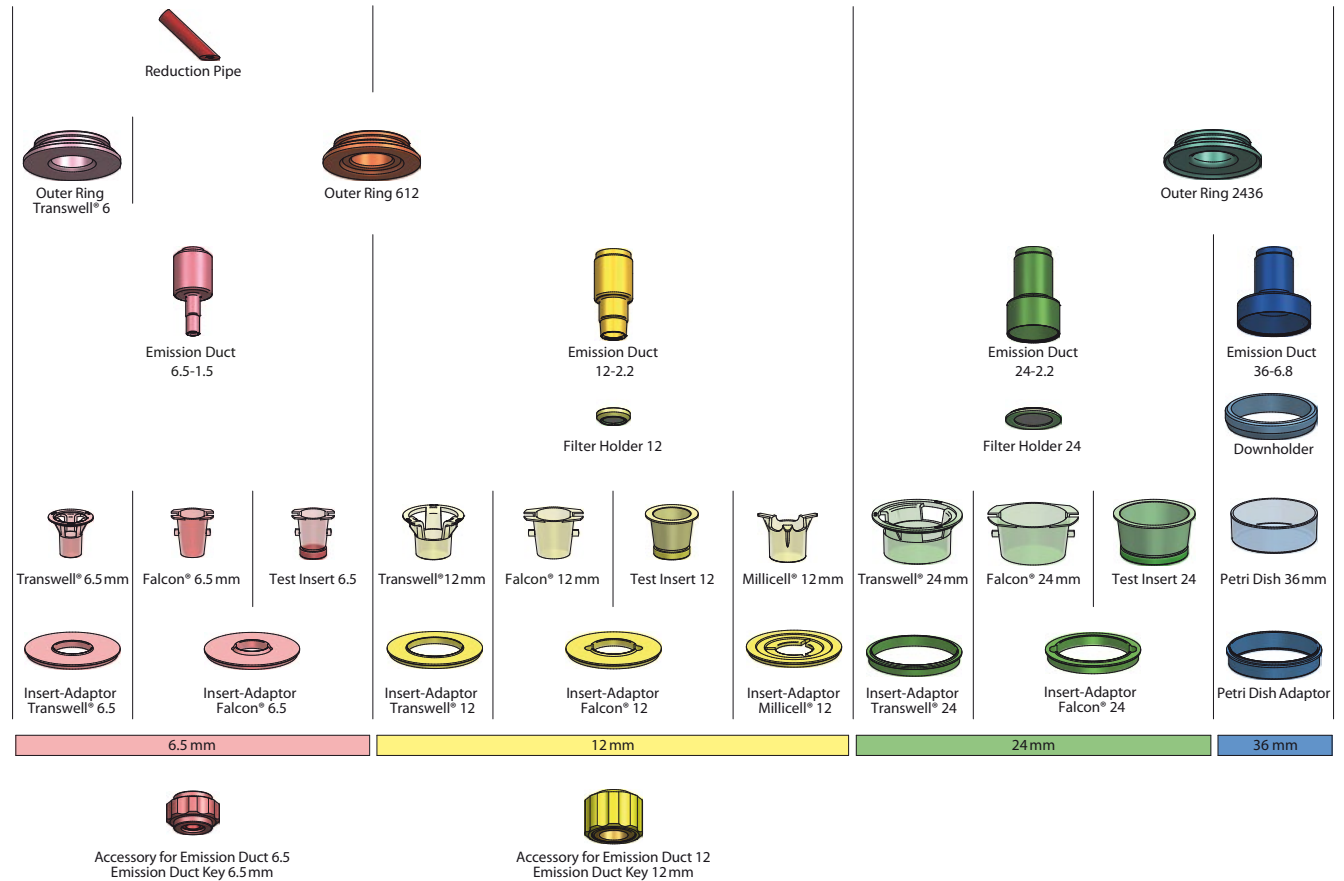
Reduction Pipe

Outer Ring Transwell® 6

Outer Ring 612

Outer Ring 2436

Emission Duct 6.5-1.5

Emission Duct 12-2.2

Emission Duct 24-2.2

Emission Duct 36-6.8

Filter Holder 12

Filter Holder 24

Downholder

Transwell® 6.5 mm

Falcon® 6.5 mm

Test Insert 6.5

Transwell® 12 mm

Falcon® 12 mm

Test Insert 12

Millicell® 12 mm

Transwell® 24 mm

Falcon® 24 mm

Test Insert 24

Petri Dish 36 mm

Insert-Adaptor Transwell® 6.5

Insert-Adaptor Falcon® 6.5

Insert-Adaptor Transwell® 12

Insert-Adaptor Falcon® 12

Insert-Adaptor Millicell® 12

Insert-Adaptor Transwell® 24

Insert-Adaptor Falcon® 24

Petri Dish Adaptor

6.5 mm

12 mm

24 mm

36 mm

Accessory for Emission Duct 6.5
Emission Duct Key 6.5 mm

Accessory for Emission Duct 12
Emission Duct Key 12 mm